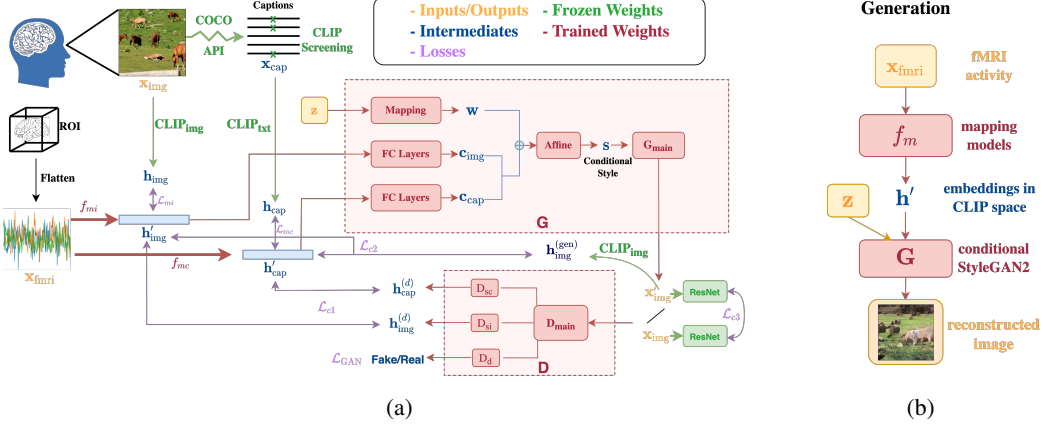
Captions

COCO API

CLIP Screening

$\mathbf{x}_{\text{cap}}$

- Inputs/Outputs
- Intermediates
- Losses
- Frozen Weights
- Trained Weights

Generation

$\mathbf{x}_{\text{img}}$

ROI

Flatten

$\text{CLIP}_{\text{img}}$

$\text{CLIP}_{\text{txt}}$

z

Mapping

w

FC Layers

$\mathbf{c}_{\text{img}}$

Affine

s

$\mathbf{G}_{\text{main}}$

Conditional Style

FC Layers

$\mathbf{c}_{\text{cap}}$

G

$\mathbf{h}_{\text{img}}$

$\mathcal{L}_{mi}$

$f_{mi}$

$\mathbf{h}'_{\text{img}}$

$\mathbf{h}_{\text{cap}}$

$\mathcal{L}_{mc}$

$\mathcal{L}_{c2}$

$\mathbf{h}_{\text{img}}^{(\text{gen})}$

$\text{CLIP}_{\text{img}}$

$\mathbf{x}_{\text{fmri}}$

$f_{mc}$

$\mathbf{h}'_{\text{cap}}$

$\mathbf{h}_{\text{cap}}^{(d)}$

$\mathcal{L}_{c1}$

$\mathbf{h}_{\text{img}}^{(d)}$

$\mathcal{L}_{\text{GAN}}$

Fake/Real

$\text{D}_{\text{sc}}$

$\text{D}_{\text{si}}$

$\text{D}_{\text{d}}$

$\mathbf{D}_{\text{main}}$

D

$\mathbf{x}'_{\text{img}}$

$\mathbf{x}_{\text{img}}$

ResNet

ResNet

$\mathcal{L}_{c3}$

(a)

$\mathbf{x}_{\text{fmri}}$

fMRI activity

$f_m$

mapping models

$\mathbf{h}'$

embeddings in CLIP space

z

G

conditional StyleGAN2

reconstructed image

(b)